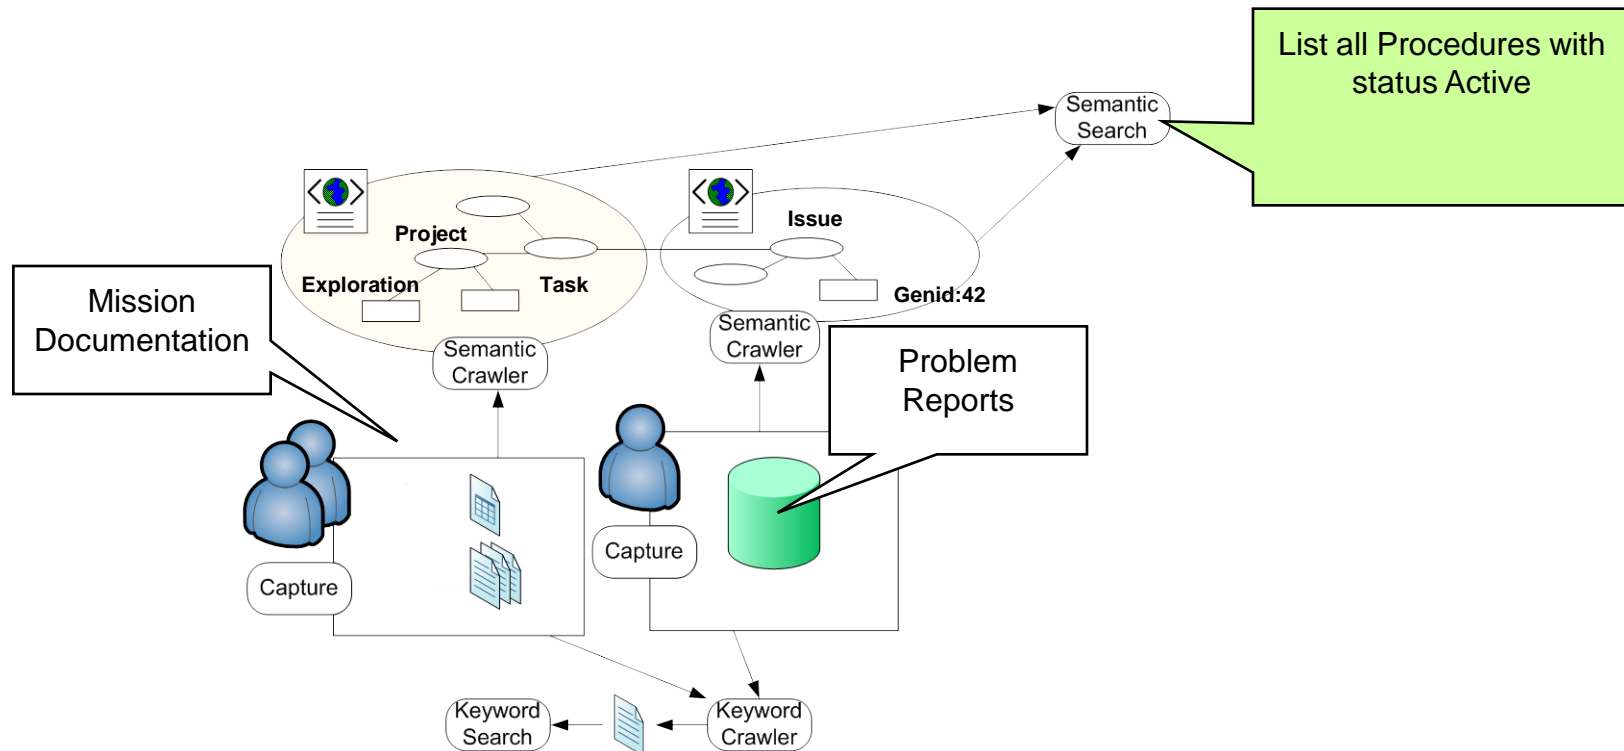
List all Procedures with status Active

Semantic Search

Project

Exploration

Task

Issue

Genid:42

Mission Documentation

Semantic Crawler

Semantic Crawler

Problem Reports

Capture

Capture

Keyword Search

Keyword Crawler